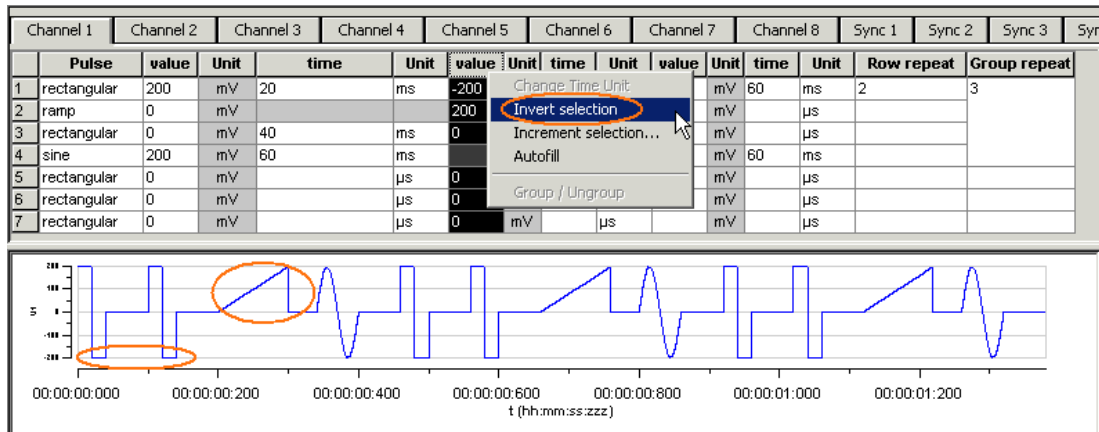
Channel 1 | Channel 2 | Channel 3 | Channel 4 | Channel 5 | Channel 6 | Channel 7 | Channel 8 | Sync 1 | Sync 2 | Sync 3 | Syn

| | Pulse | value | Unit | time | Unit | value | Unit | time | Unit | value | Unit | time | Unit | Row repeat | Group repeat |
|---|---|---|---|---|---|---|---|---|---|---|---|---|---|---|---|
| 1 | rectangular | 200 | mV | 20 | ms | -200 | | | | | mV | 60 | ms | 2 | 3 |
| 2 | ramp | 0 | mV | | | 200 | | | | | mV | | µs | | |
| 3 | rectangular | 0 | mV | 40 | ms | 0 | | | | | mV | | µs | | |
| 4 | sine | 200 | mV | 60 | ms | | | | | | mV | 60 | ms | | |
| 5 | rectangular | 0 | mV | | µs | 0 | | | | | mV | | µs | | |
| 6 | rectangular | 0 | mV | | µs | 0 | | | | | mV | | µs | | |
| 7 | rectangular | 0 | mV | | µs | 0 | mV | | µs | | mV | | µs | | |

Change Time Unit
Invert selection
Increment selection...
Autofill
Group / Ungroup

200
100
0
-100
-200

00:00:00:000 00:00:00:200 00:00:00:400 00:00:00:600 00:00:00:800 00:00:01:000 00:00:01:200
t (hh:mm:ss:zzz)